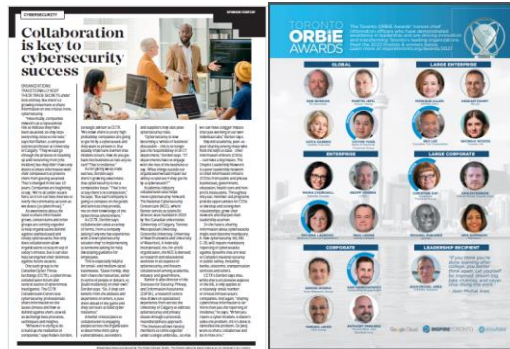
CYBERSECURITY

SPONSOR FEATURE

Collaboration is key to cybersecurity success

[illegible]

TORONTO ORBIE AWARDS

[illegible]

GLOBAL

LARGE ENTERPRISE

ENTERPRISE

LARGE CORPORATE

CORPORATE

LEADERSHIP RECIPIENT

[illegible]

Google Cloud

INSPIRE TORONTO

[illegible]